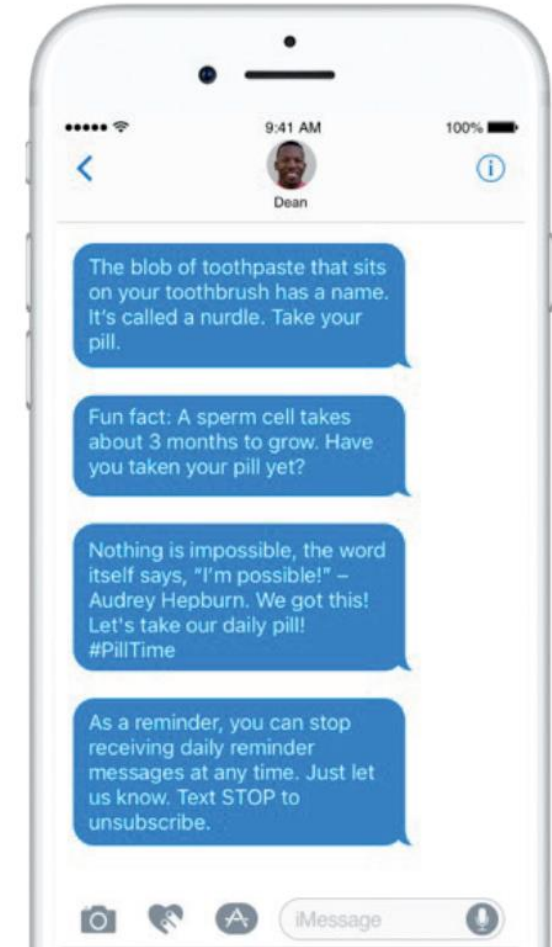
9:41 AM

100%

<

Dean

ⓘ

The blob of toothpaste that sits on your toothbrush has a name. It's called a nurdle. Take your pill.

Fun fact: A sperm cell takes about 3 months to grow. Have you taken your pill yet?

Nothing is impossible, the word itself says, "I'm possible!" – Audrey Hepburn. We got this! Let's take our daily pill! #PillTime

As a reminder, you can stop receiving daily reminder messages at any time. Just let us know. Text STOP to unsubscribe.

iMessage